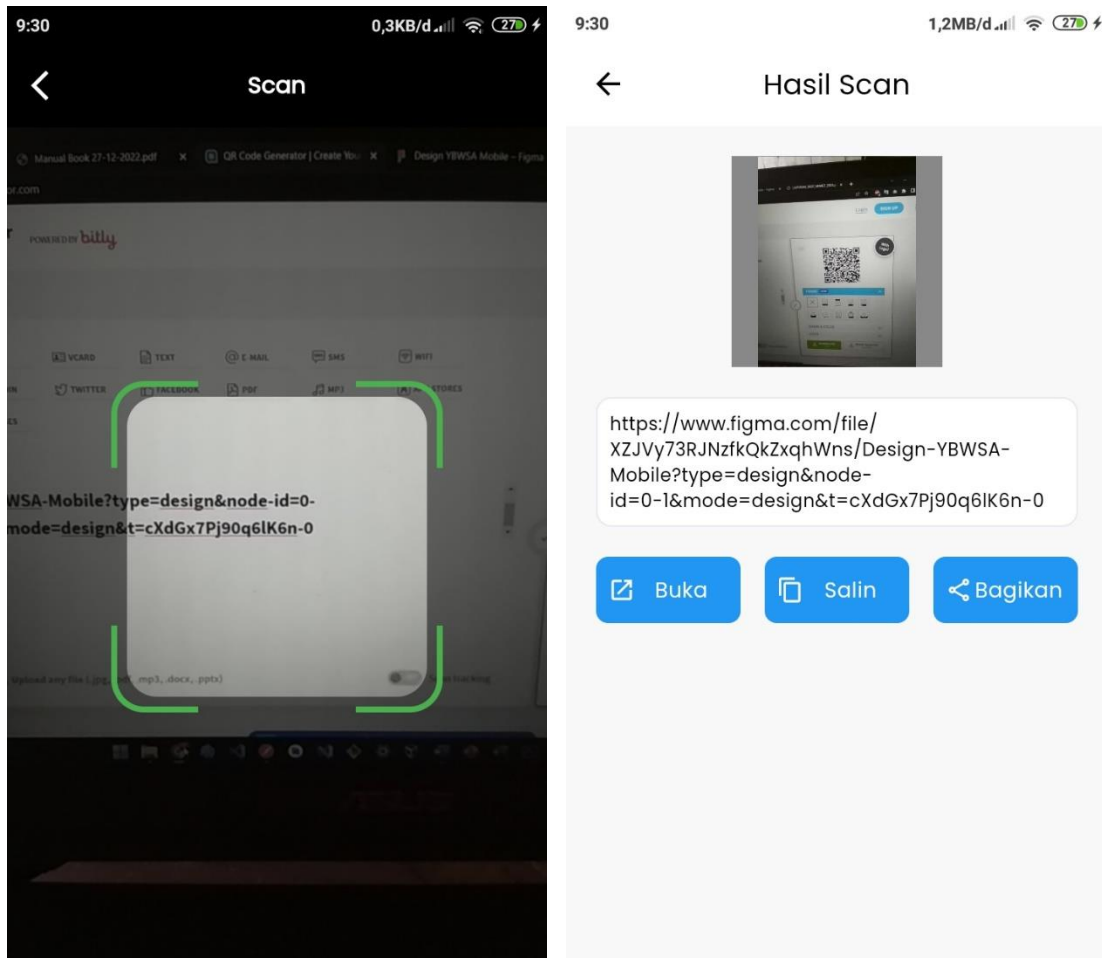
9:30

0,3KB/d 27

Scan

Manual Book 27-12-2022.pdf × QR Code Generator | Create You × Design YBWSA Mobile – Figma

r.com

POWERED BY bitly

VCARD TEXT E-MAIL SMS WIFI

TWITTER FACEBOOK PDF MP3 APP STORES

WSA-Mobile?type=design&node-id=0-
mode=design&t=cXdGx7Pj90q6lK6n-0

Upload any file (.jpg, .pdf, .mp3, .docx, .pptx)

9:30

1,2MB/d 27

Hasil Scan

https://www.figma.com/file/XZJVy73RJNzfkQkZxqhWns/Design-YBWSA-Mobile?type=design&node-id=0-1&mode=design&t=cXdGx7Pj90q6lK6n-0

Buka

Salin

Bagikan